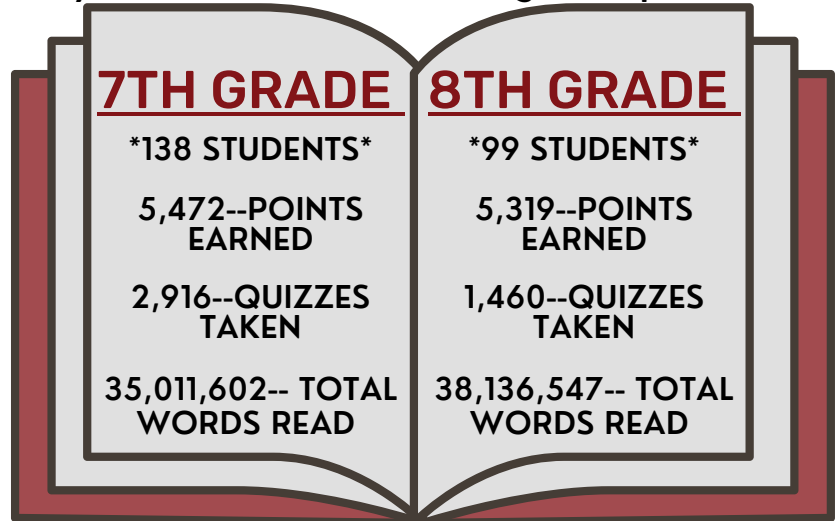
7TH GRADE

*138 STUDENTS*

5,472--POINTS EARNED

2,916--QUIZZES TAKEN

35,011,602-- TOTAL WORDS READ

8TH GRADE

*99 STUDENTS*

5,319--POINTS EARNED

1,460--QUIZZES TAKEN

38,136,547-- TOTAL WORDS READ